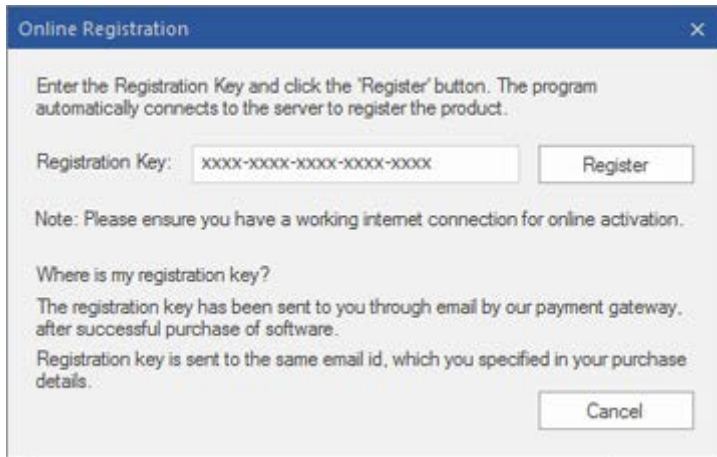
Online Registration

Enter the Registration Key and click the 'Register' button. The program automatically connects to the server to register the product.

Registration Key: XXXX-XXXX-XXXX-XXXX-XXXX

Register

Note: Please ensure you have a working internet connection for online activation.

Where is my registration key?

The registration key has been sent to you through email by our payment gateway, after successful purchase of software.

Registration key is sent to the same email id, which you specified in your purchase details.

Cancel